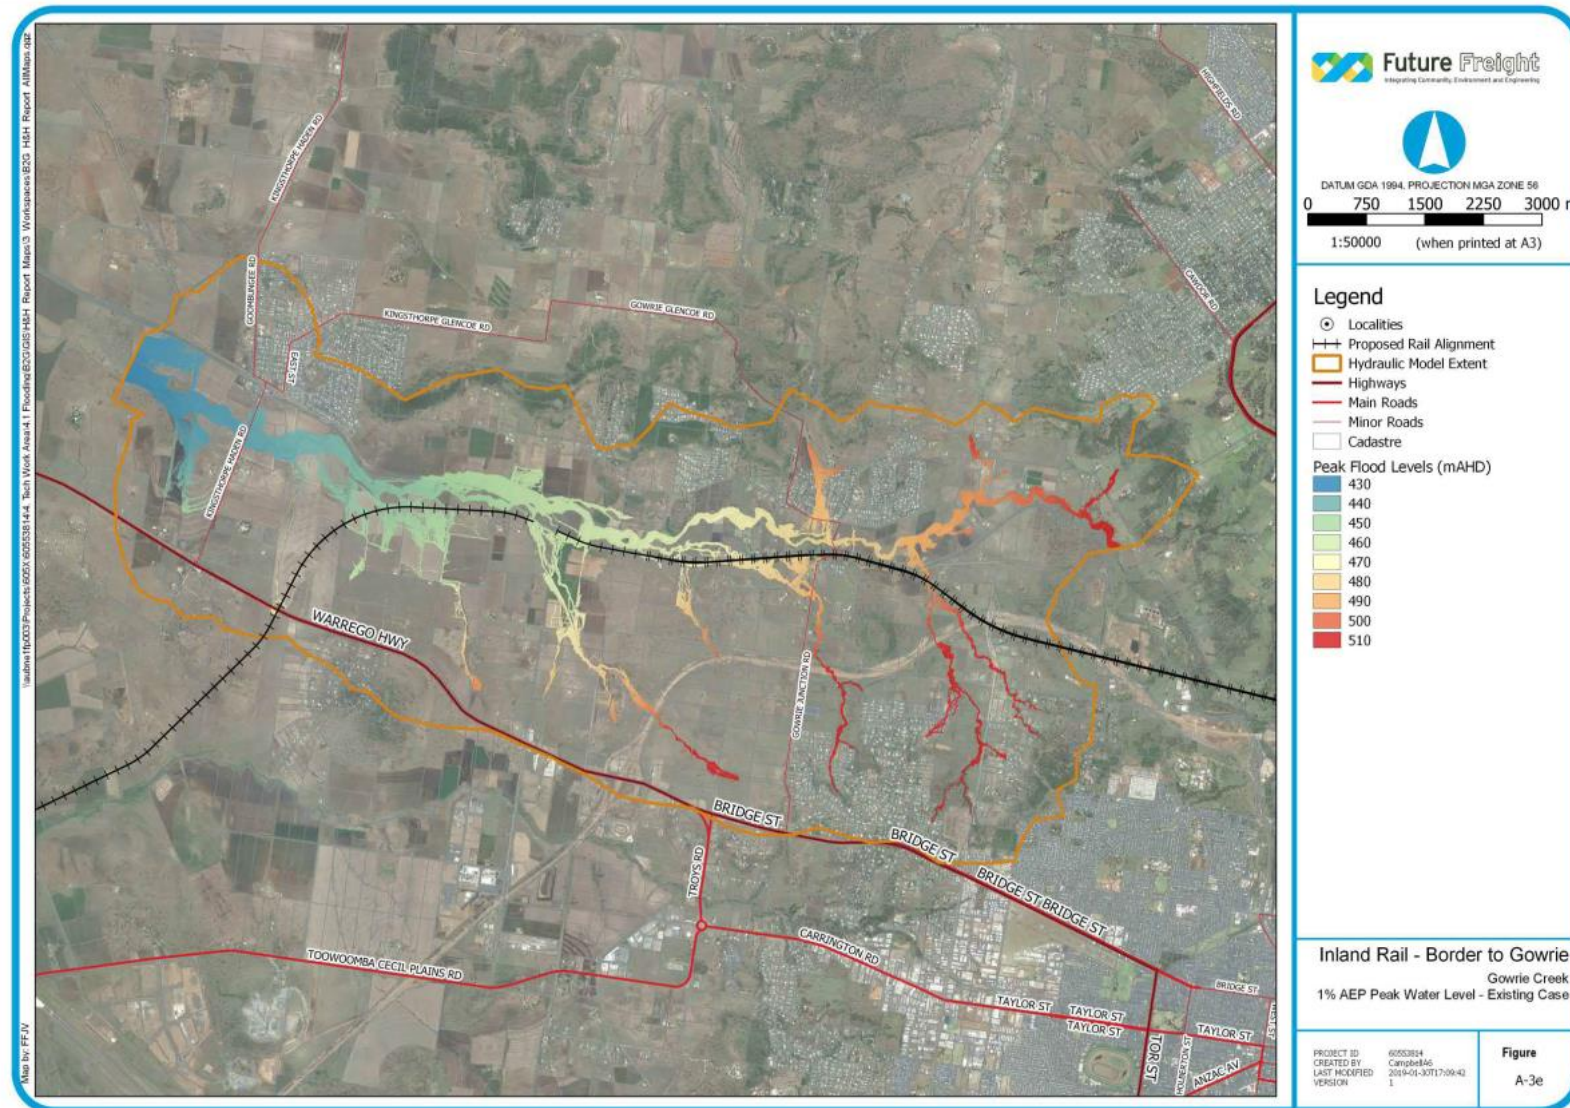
\\aubne1fp003\Projects\605X\60553814\4. Tech Work Area\4.1 Flooding\B2G\GIS\H&H Report Maps\3 Workspaces\B2G H&H Report AllMaps.qgz

Map by: FFJV

HIGHFIELDS RD
KINGSTHORPE HADEN RD
GOOMBUNGEE RD
KINGSTHORPE GLENCOE RD
GOWRIE GLENCOE RD
EAST ST
KINGSTHORPE HADEN RD
CAWDOR RD
WARREGO HWY
GOWRIE JUNCTION RD
BRIDGE ST
BRIDGE ST
BRIDGE ST BRIDGE ST
TROYS RD
CARRINGTON RD
TOOWOOMBA CECIL PLAINS RD
TAYLOR ST
TAYLOR ST
TAYLOR ST
TAYLOR ST
TOR ST
ANZAC AV
BRIDGE ST

Future Freight
Integrating Community, Environment and Engineering

DATUM GDA 1994, PROJECTION MGA ZONE 56
0 750 1500 2250 3000 m
1:50000 (when printed at A3)

Legend
Localities
Proposed Rail Alignment
Hydraulic Model Extent
Highways
Main Roads
Minor Roads
Cadastre
Peak Flood Levels (mAHD)
430
440
450
460
470
480
490
500
510

Inland Rail - Border to Gowrie
Gowrie Creek
1% AEP Peak Water Level - Existing Case

PROJECT ID 60553814
CREATED BY CampbellA6
LAST MODIFIED 2019-01-30T17:09:42
VERSION 1

Figure
A-3e